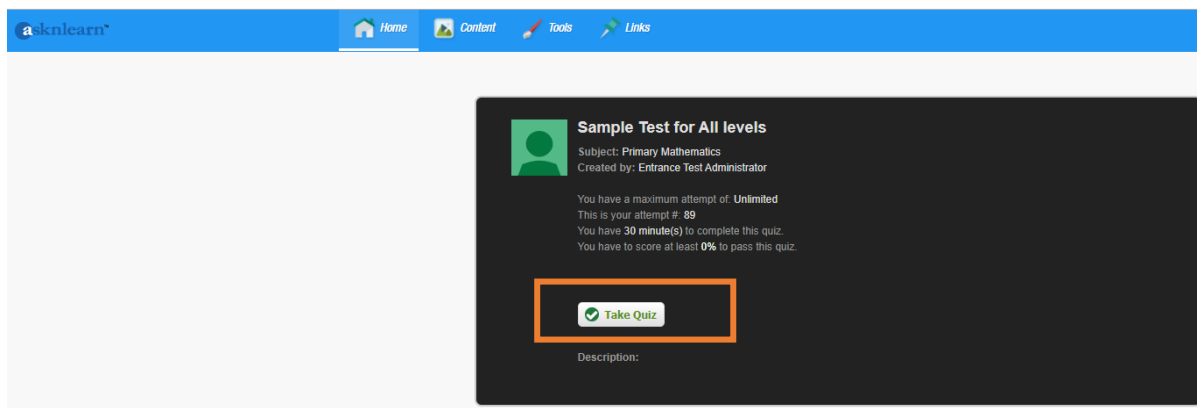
asknlearn

Home Content Tools Links

Sample Test for All levels

Subject: Primary Mathematics
Created by: Entrance Test Administrator

You have a maximum attempt of: Unlimited
This is your attempt #: 89
You have 30 minute(s) to complete this quiz.
You have to score at least 0% to pass this quiz.

Take Quiz

Description: